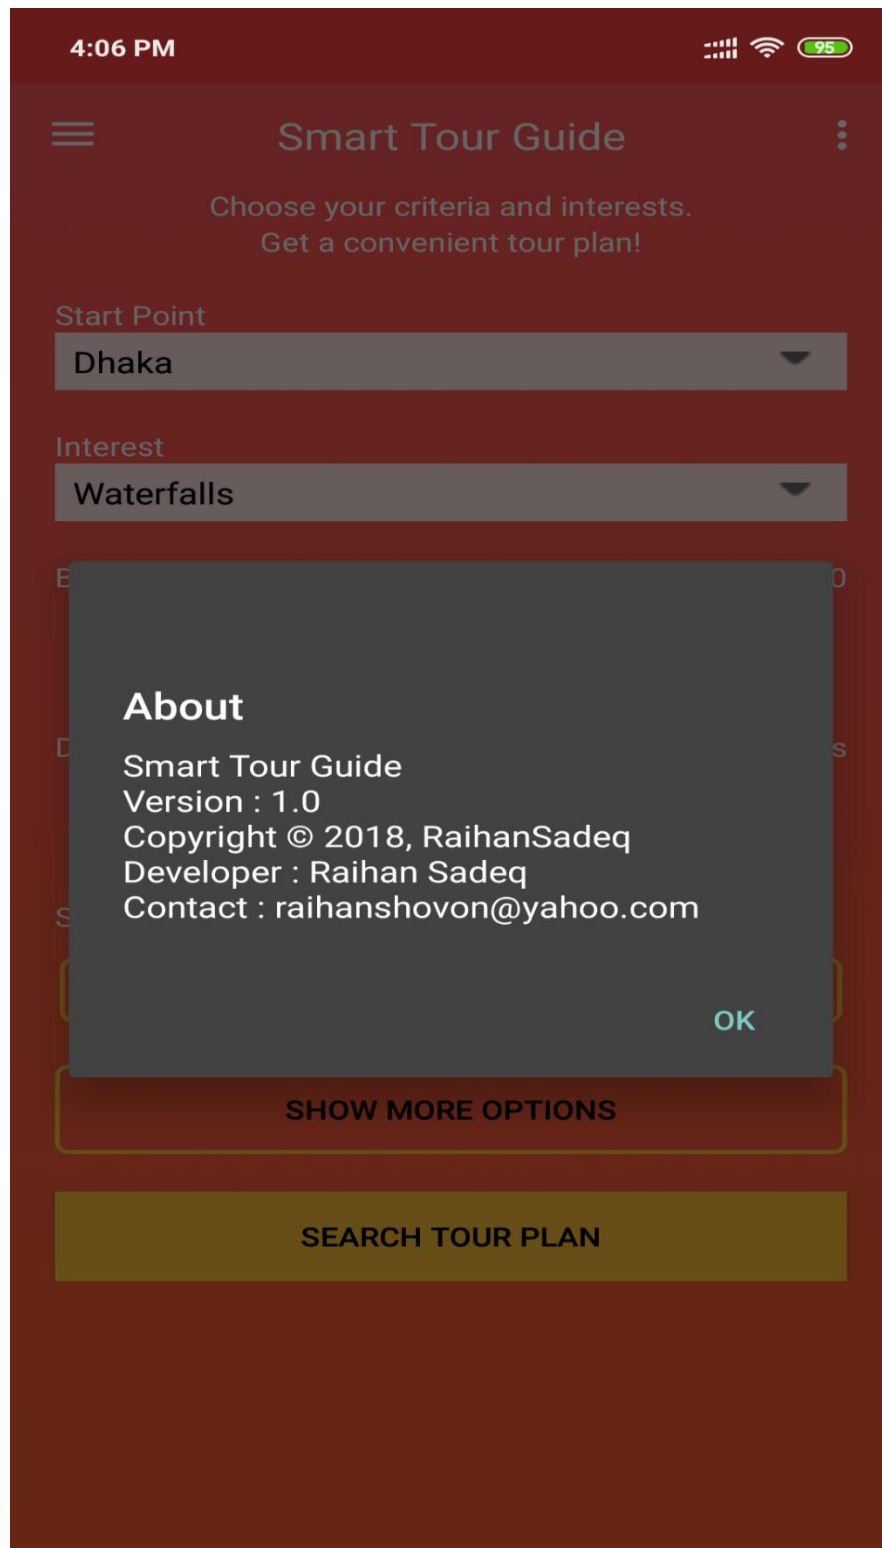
4:06 PM

95

Smart Tour Guide

Choose your criteria and interests.
Get a convenient tour plan!

Start Point

Dhaka

Interest

Waterfalls

E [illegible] 0

D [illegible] s

S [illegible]

About

Smart Tour Guide
Version : 1.0
Copyright © 2018, RaihanSadeq
Developer : Raihan Sadeq
Contact : raihanshovon@yahoo.com

OK

SHOW MORE OPTIONS

SEARCH TOUR PLAN